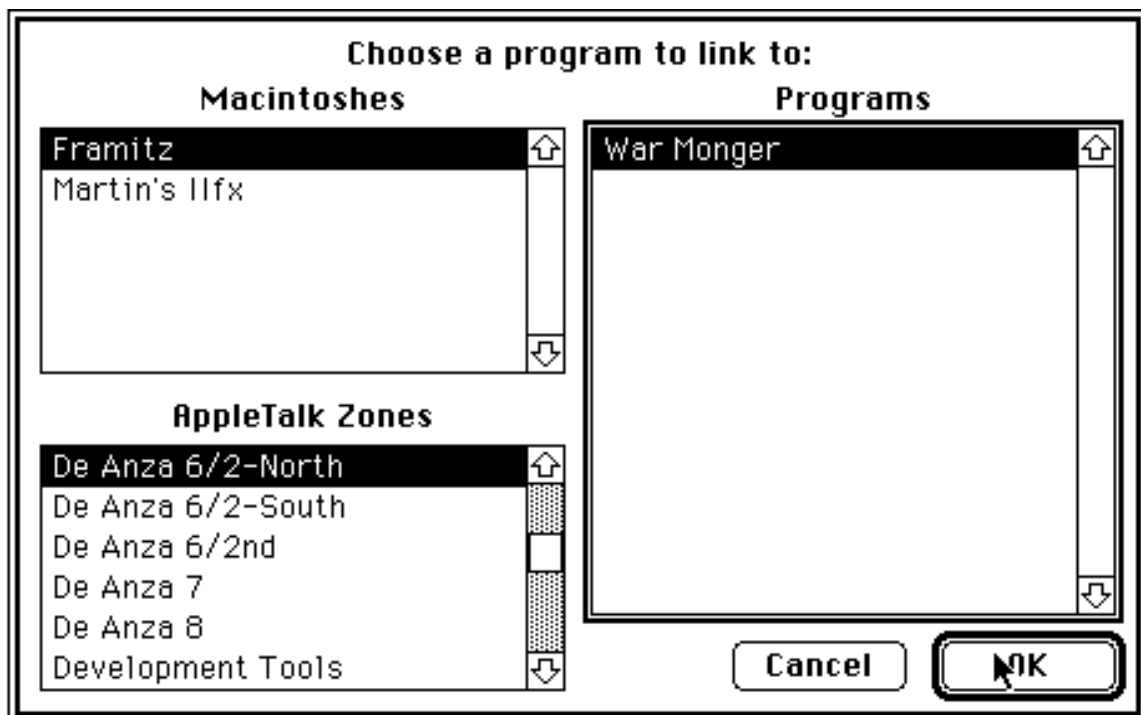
Choose a program to link to:

Macintoshes

Framitz
Martin's IIfx

AppleTalk Zones

De Anza 6/2-North
De Anza 6/2-South
De Anza 6/2nd
De Anza 7
De Anza 8
Development Tools

Programs

War Monger

Cancel

OK